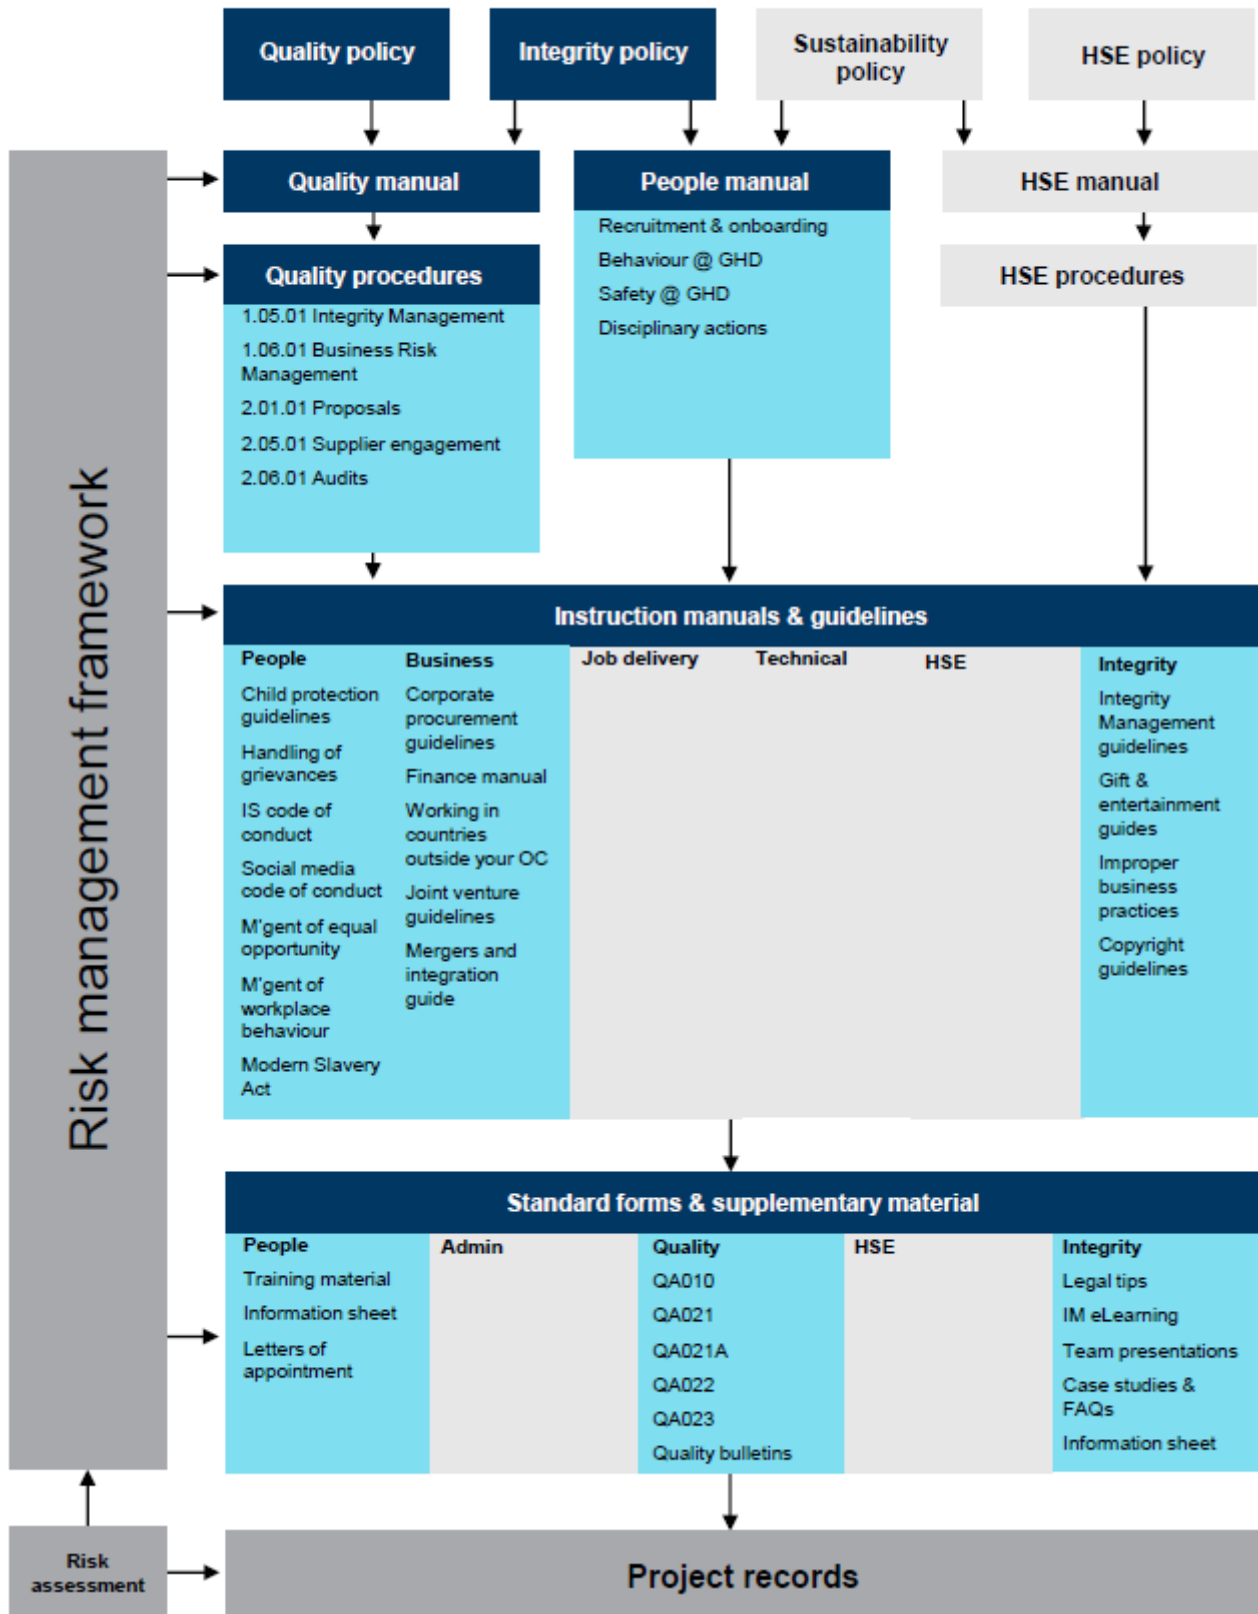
Quality policy

Integrity policy

Sustainability policy

HSE policy

Risk management framework

Quality manual

People manual

Recruitment & onboarding

Behaviour @ GHD

Safety @ GHD

Disciplinary actions

HSE manual

Quality procedures

1.05.01 Integrity Management

1.06.01 Business Risk Management

2.01.01 Proposals

2.05.01 Supplier engagement

2.06.01 Audits

HSE procedures

Instruction manuals & guidelines

| People | Business | Job delivery | Technical | HSE | Integrity |
|---|---|---|---|---|---|
| Child protection guidelines | Corporate procurement guidelines | | | | Integrity Management guidelines |
| Handling of grievances | Finance manual | | | | Gift & entertainment guides |
| IS code of conduct | Working in countries outside your OC | | | | Improper business practices |
| Social media code of conduct | Joint venture guidelines | | | | Copyright guidelines |
| M'gent of equal opportunity | Mergers and integration guide | | | | |
| M'gent of workplace behaviour | | | | | |
| Modern Slavery Act | | | | | |

Standard forms & supplementary material

| People | Admin | Quality | HSE | Integrity |
|---|---|---|---|---|
| Training material | | QA010 | | Legal tips |
| Information sheet | | QA021 | | IM eLearning |
| Letters of appointment | | QA021A | | Team presentations |
| | | QA022 | | Case studies & FAQs |
| | | QA023 | | Information sheet |
| | | Quality bulletins | | |

Risk assessment

Project records